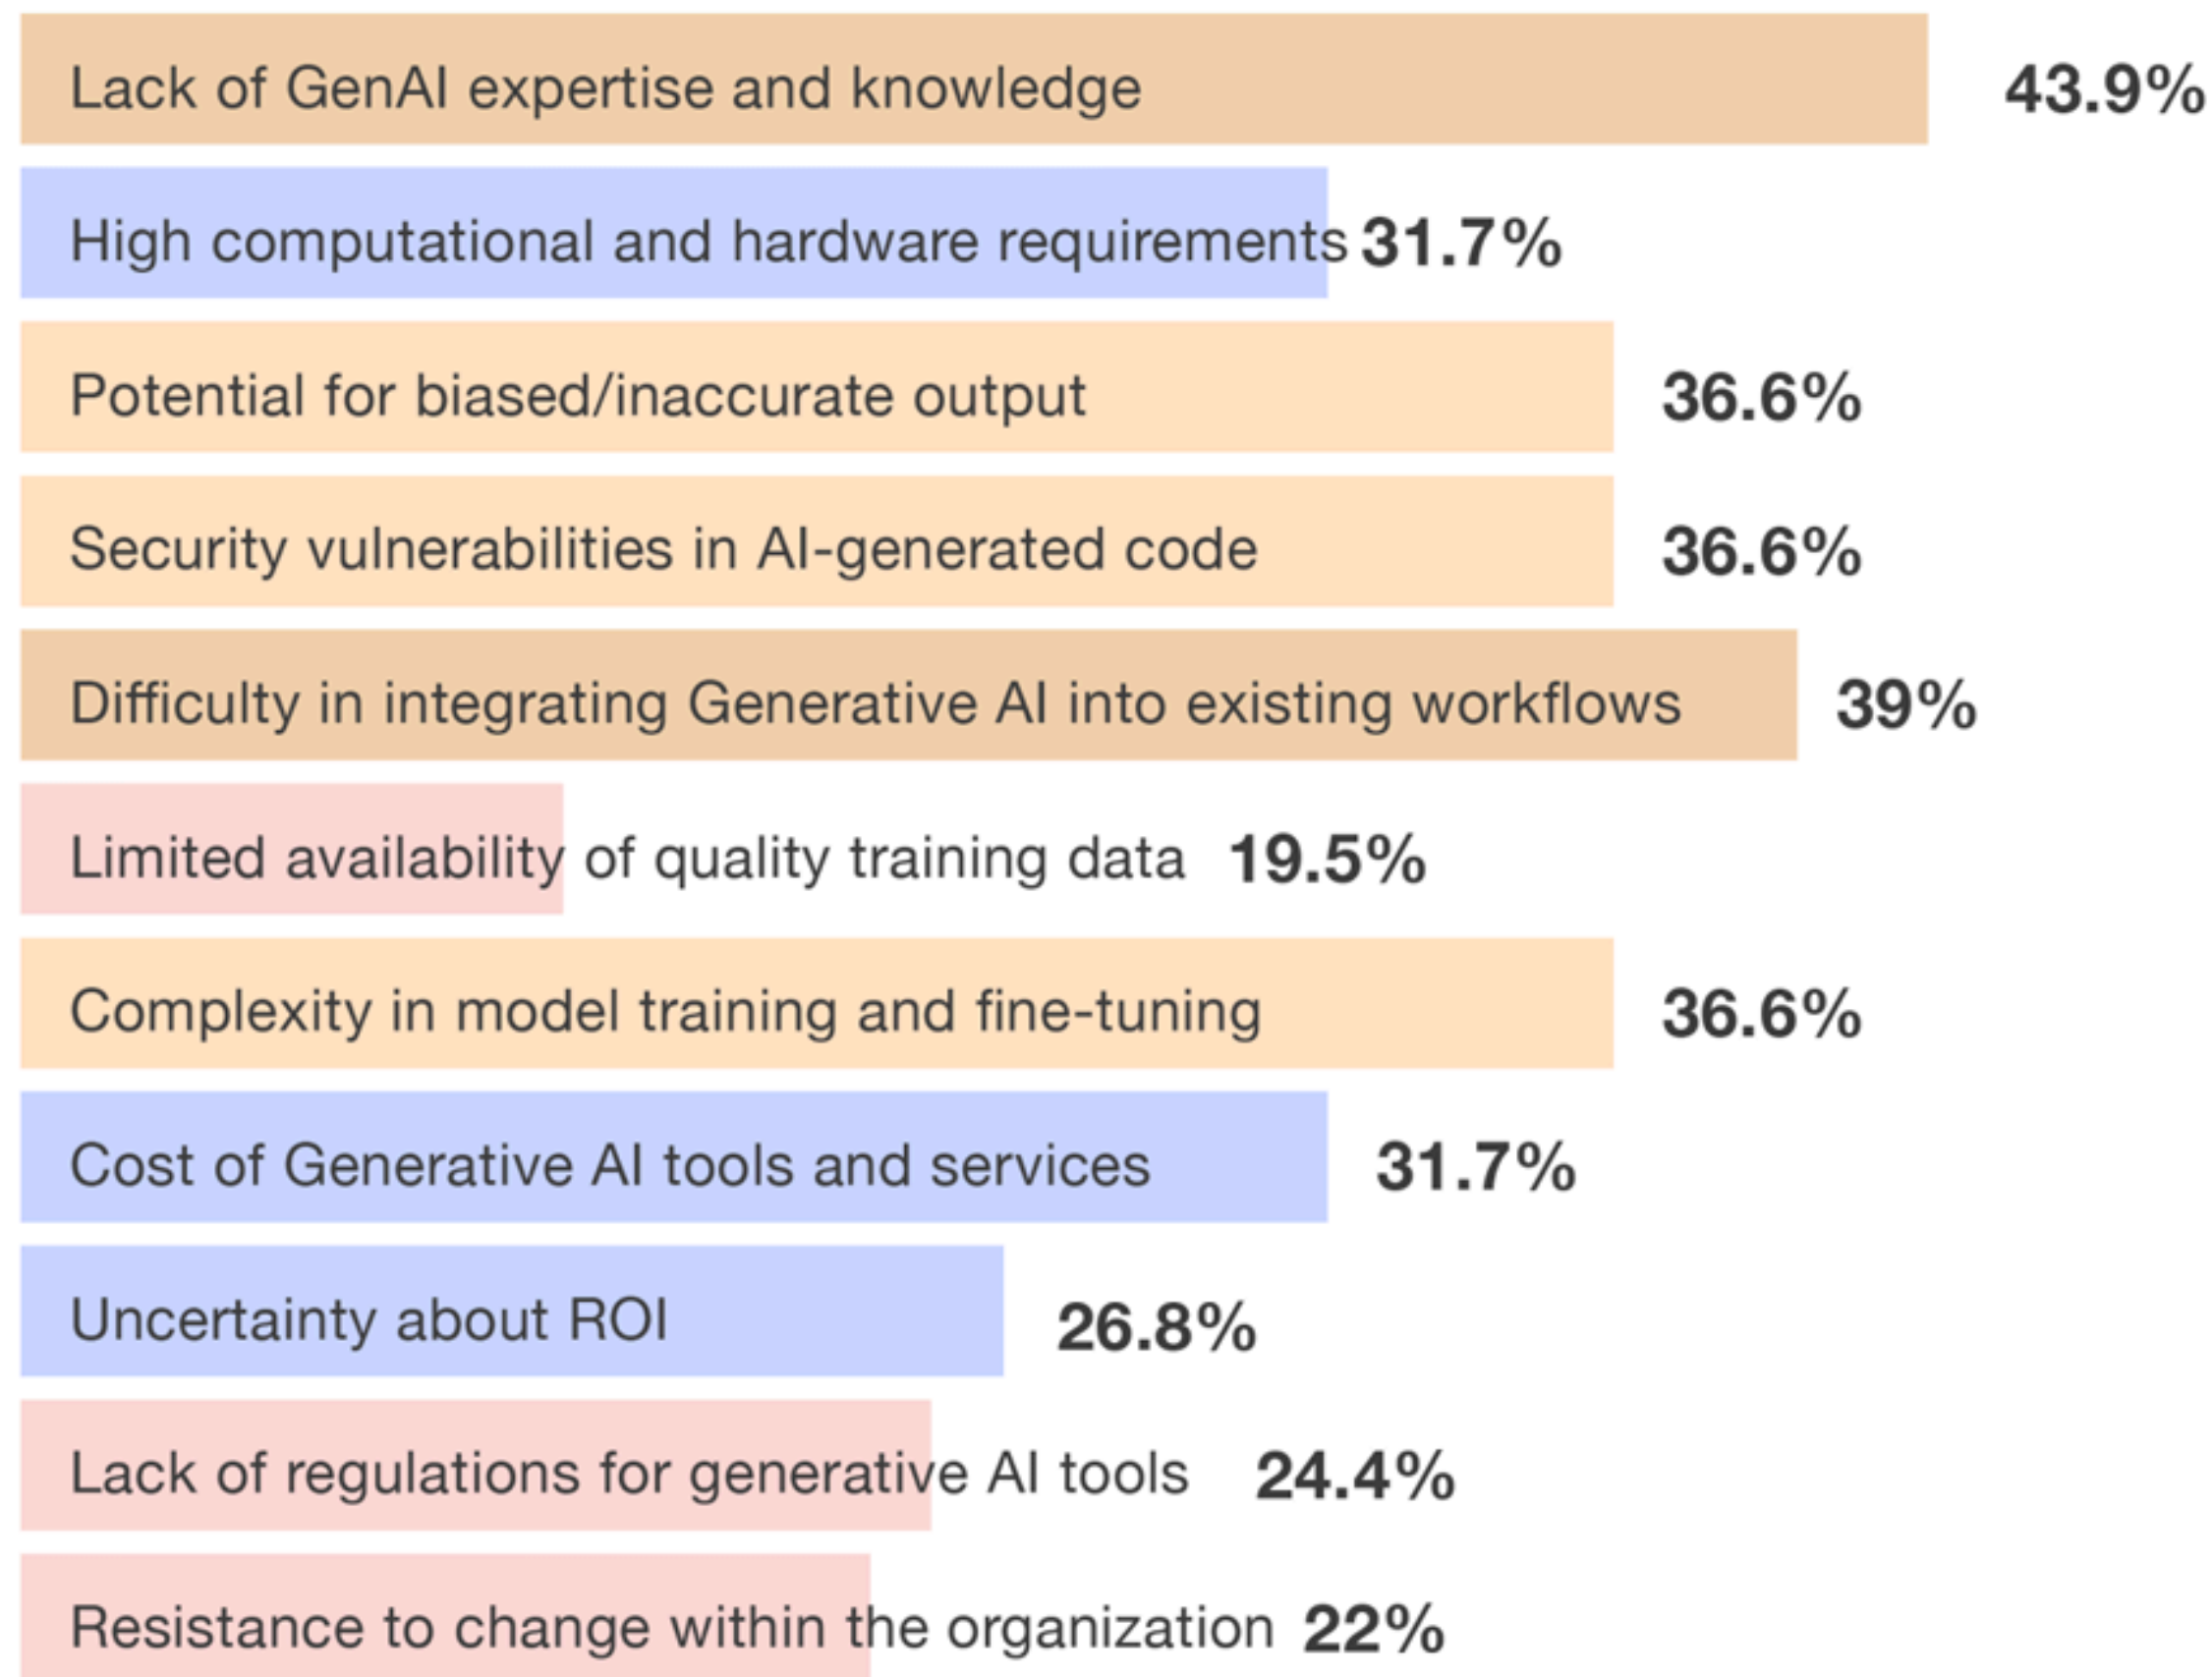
Lack of GenAI expertise and knowledge 43.9%

High computational and hardware requirements 31.7%

Potential for biased/inaccurate output 36.6%

Security vulnerabilities in AI-generated code 36.6%

Difficulty in integrating Generative AI into existing workflows 39%

Limited availability of quality training data 19.5%

Complexity in model training and fine-tuning 36.6%

Cost of Generative AI tools and services 31.7%

Uncertainty about ROI 26.8%

Lack of regulations for generative AI tools 24.4%

Resistance to change within the organization 22%